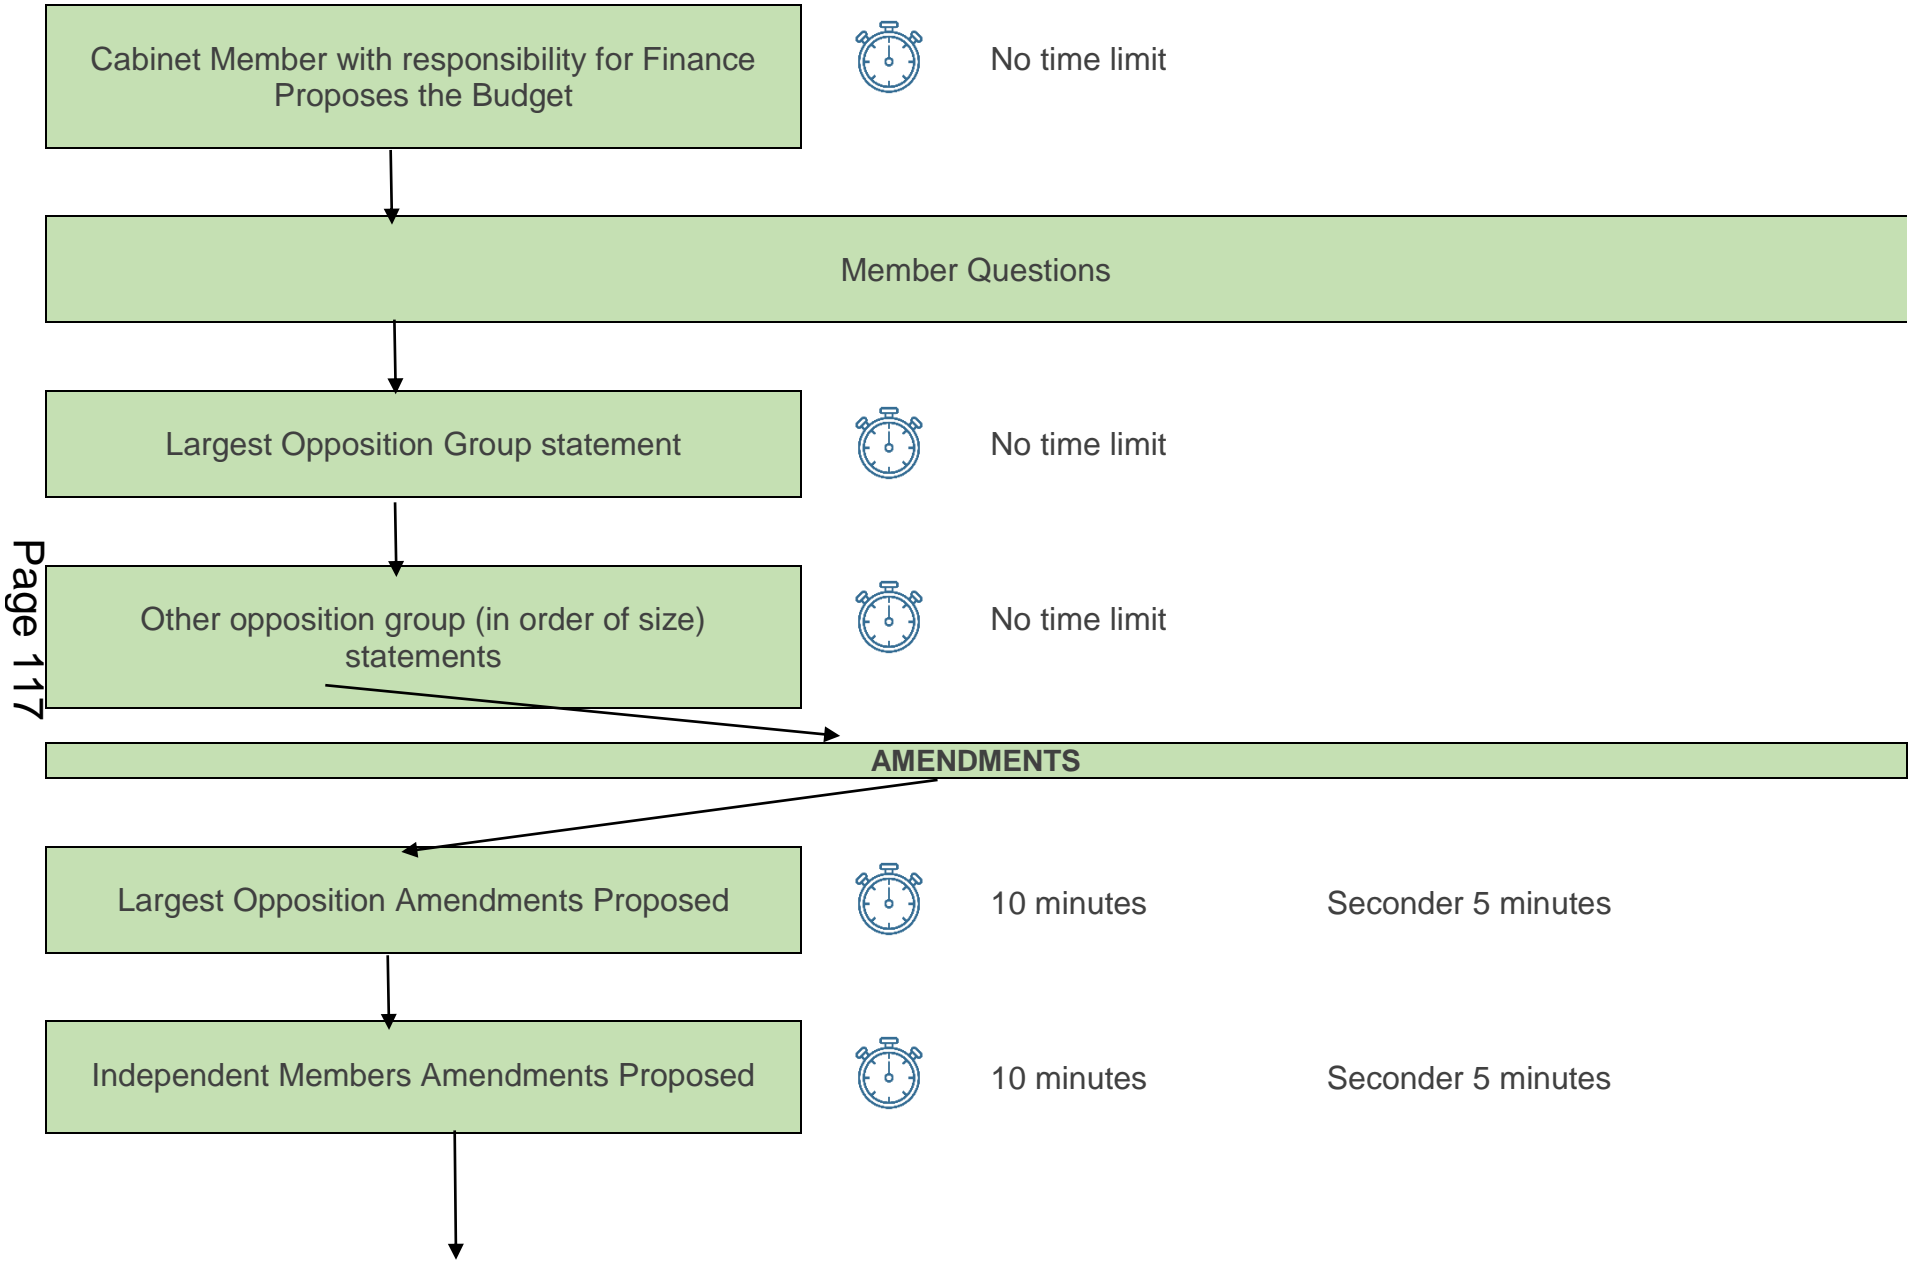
Cabinet Member with responsibility for Finance Proposes the Budget

No time limit

Member Questions

Largest Opposition Group statement

No time limit

Other opposition group (in order of size) statements

No time limit

Page 117

AMENDMENTS

Largest Opposition Amendments Proposed

10 minutes

Seconder 5 minutes

Independent Members Amendments Proposed

10 minutes

Seconder 5 minutes